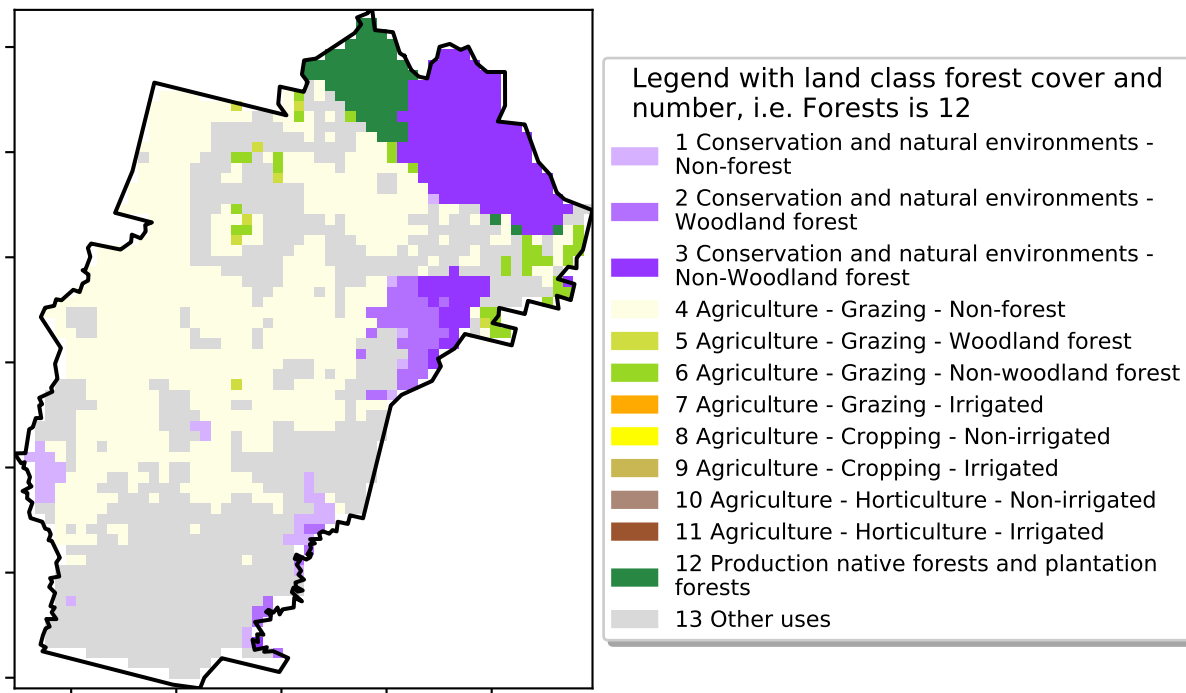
Legend with land class forest cover and number, i.e. Forests is 12

1 Conservation and natural environments - Non-forest
2 Conservation and natural environments - Woodland forest
3 Conservation and natural environments - Non-Woodland forest
4 Agriculture - Grazing - Non-forest
5 Agriculture - Grazing - Woodland forest
6 Agriculture - Grazing - Non-woodland forest
7 Agriculture - Grazing - Irrigated
8 Agriculture - Cropping - Non-irrigated
9 Agriculture - Cropping - Irrigated
10 Agriculture - Horticulture - Non-irrigated
11 Agriculture - Horticulture - Irrigated
12 Production native forests and plantation forests
13 Other uses